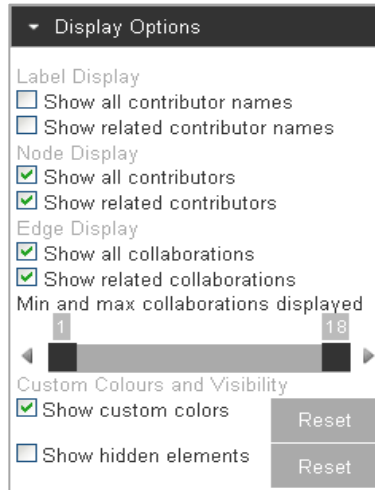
Display Options

Label Display

Show all contributor names

Show related contributor names

Node Display

Show all contributors

Show related contributors

Edge Display

Show all collaborations

Show related collaborations

Min and max collaborations displayed

1

18

Custom Colours and Visibility

Show custom colors

Reset

Show hidden elements

Reset